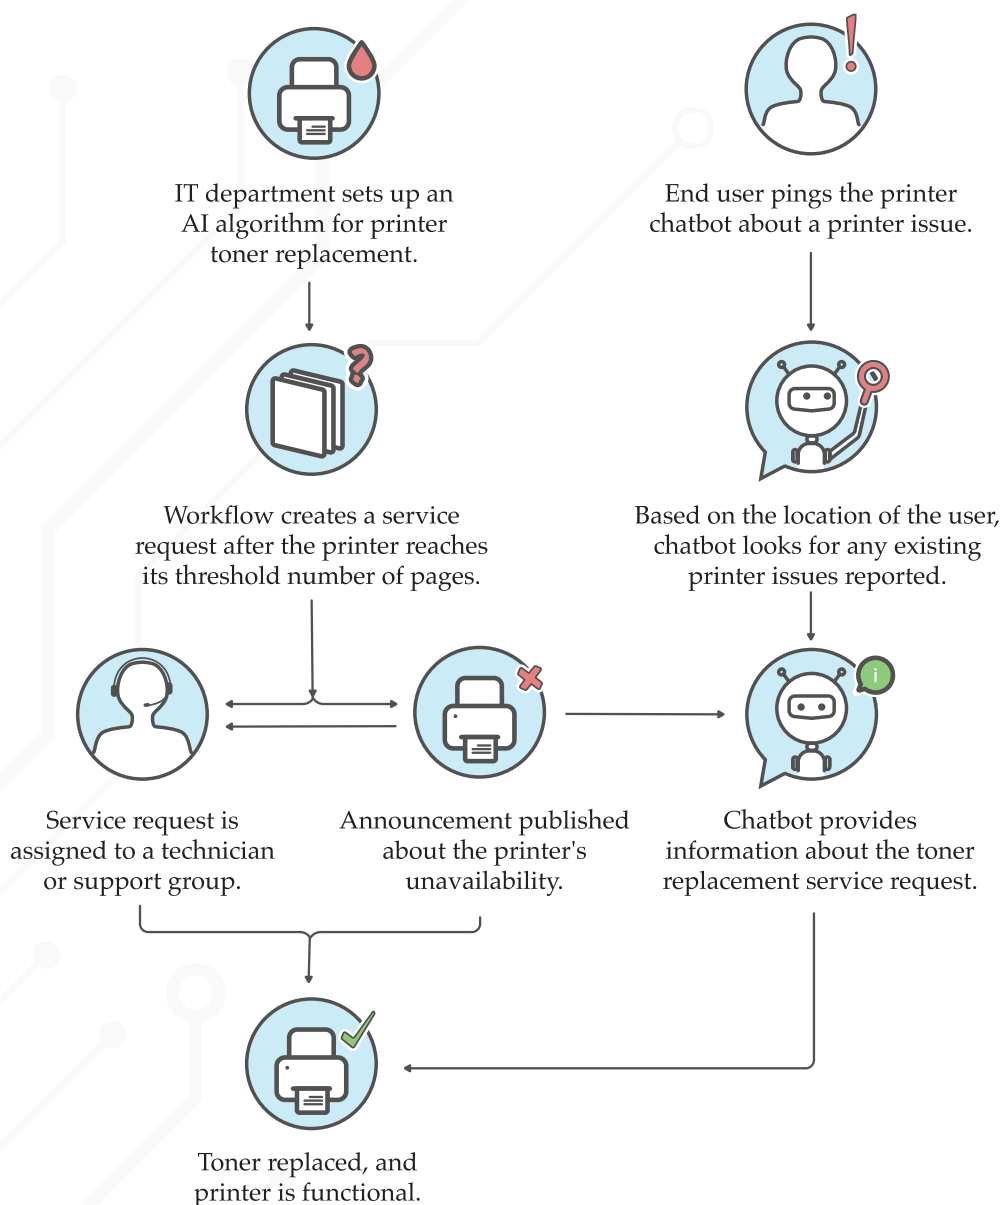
IT department sets up an AI algorithm for printer toner replacement.

End user pings the printer chatbot about a printer issue.

Workflow creates a service request after the printer reaches its threshold number of pages.

Based on the location of the user, chatbot looks for any existing printer issues reported.

i

Service request is assigned to a technician or support group.

Announcement published about the printer's unavailability.

Chatbot provides information about the toner replacement service request.

Toner replaced, and printer is functional.